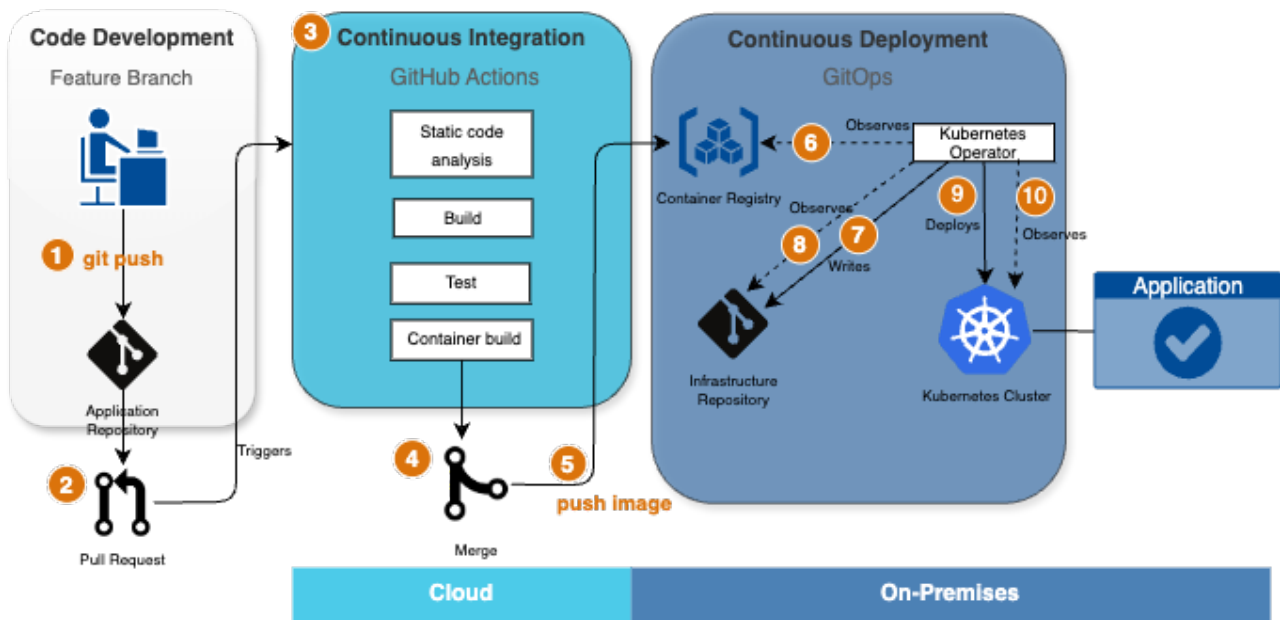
Code Development

Feature Branch

1 git push

Application Repository

2

Pull Request

Triggers

3 Continuous Integration

GitHub Actions

Static code analysis

Build

Test

Container build

4

Merge

5

push image

Continuous Deployment

GitOps

Container Registry

6

Observes

Kubernetes Operator

Observes

8

7

Writes

9

Deploys

10

Observes

Infrastructure Repository

Kubernetes Cluster

Application

Cloud

On-Premises